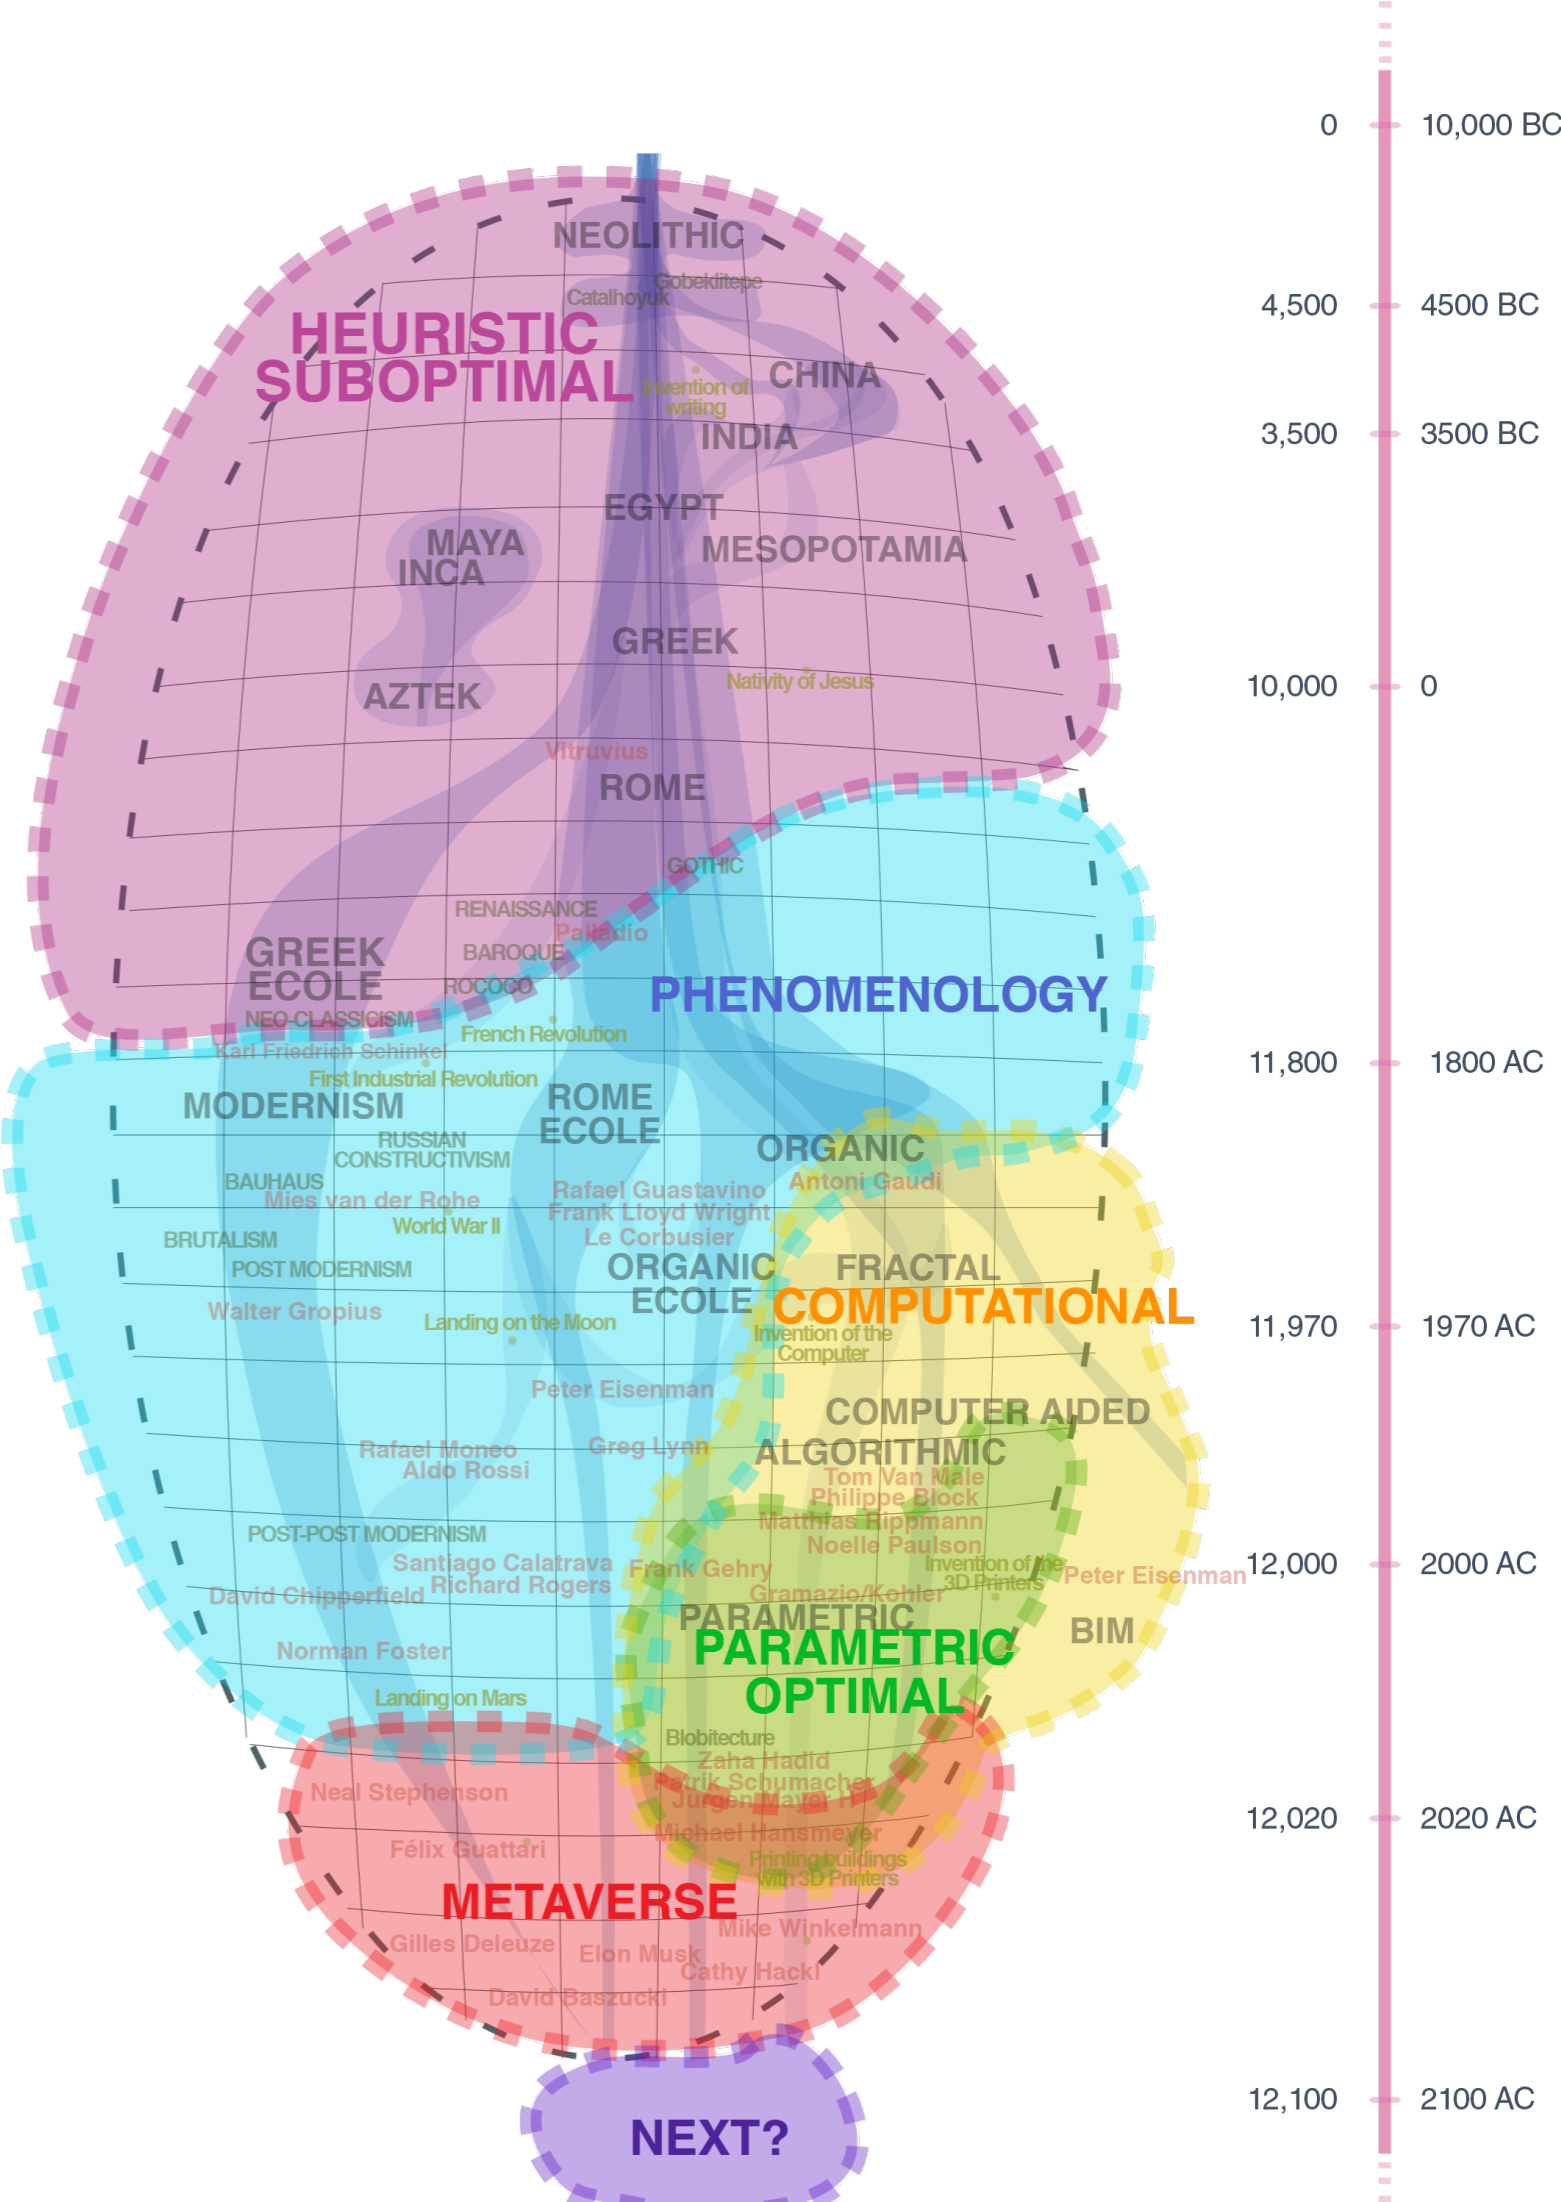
0 10,000 BC
4,500 4500 BC
3,500 3500 BC
10,000 0
11,800 1800 AC
11,970 1970 AC
12,000 2000 AC
12,020 2020 AC
12,100 2100 AC

NEOLITHIC
Gobeklitepe
Catalhoyuk
HEURISTIC SUBOPTIMAL
Invention of writing
CHINA
INDIA
EGYPT
MAYA
INCA
MESOPOTAMIA
GREEK
Nativity of Jesus
AZTEK
Vitruvius
ROME
GOTHIC
RENAISSANCE
Palladio
BAROQUE
GREEK ECOLE
ROCOCO
PHENOMENOLOGY
NEO-CLASSICISM
French Revolution
Karl Friedrich Schinkel
First Industrial Revolution
MODERNISM
ROME ECOLE
RUSSIAN CONSTRUCTIVISM
ORGANIC
Antoni Gaudi
BAUHAUS
Mies van der Rohe
Rafael Guastavino
Frank Lloyd Wright
Le Corbusier
World War II
BRUTALISM
ORGANIC ECOLE
FRACTAL
POST MODERNISM
COMPUTATIONAL
Walter Gropius
Landing on the Moon
Invention of the Computer
Peter Eisenman
COMPUTER AIDED
Rafael Moneo
Aldo Rossi
Greg Lynn
ALGORITHMIC
Tom Van Male
Philippe Block
Matthias Rippmann
Noelle Paulson
POST-POST MODERNISM
Santiago Calatrava
Richard Rogers
Frank Gehry
Invention of the 3D Printers
Peter Eisenman
David Chipperfield
Gramazio/Kohler
PARAMETRIC
BIM
PARAMETRIC OPTIMAL
Norman Foster
Landing on Mars
Blobitecture
Zaha Hadid
Neal Stephenson
Patrik Schumacher
Jurgen Mayer H
Félix Guattari
Michael Hansmeyer
Printing buildings with 3D Printers
METAVERSE
Mike Winkelmann
Gilles Deleuze
Elon Musk
Cathy Hackl
David Baszucki
NEXT?